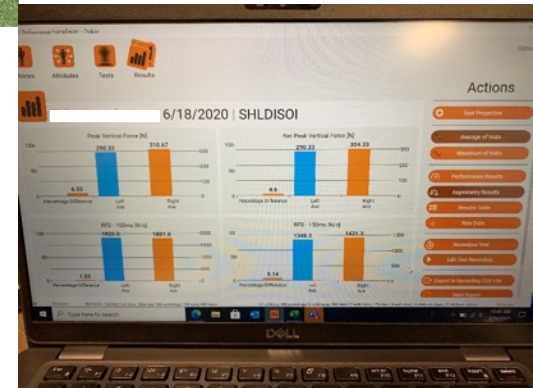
Performance ForceDecks - Online

Opti

Athletes Tests Results

6/18/2020 | SHLDISOI

Actions

Test Properties

Average of trials

Maximum of trials

Performance Results

Asymmetry Results

Results Table

Raw Data

Reanalyse Test

Edit Test Recording

Export to Recording CSV File

Save Report

Peak Vertical Force [N]

290.33

310.67

6.55

Percentage Difference

Left Arm

Right Arm

Net Peak Vertical Force [N]

290.33

304.33

4.6

Percentage Difference

Left Arm

Right Arm

RFD - 100ms [N/s]

1820.0

1801.6

1.03

Percentage Difference

Left Arm

Right Arm

RFD - 150ms [N/s]

1348.2

1421.3

5.14

Percentage Difference

Left Arm

Right Arm

Type here to search

DELL